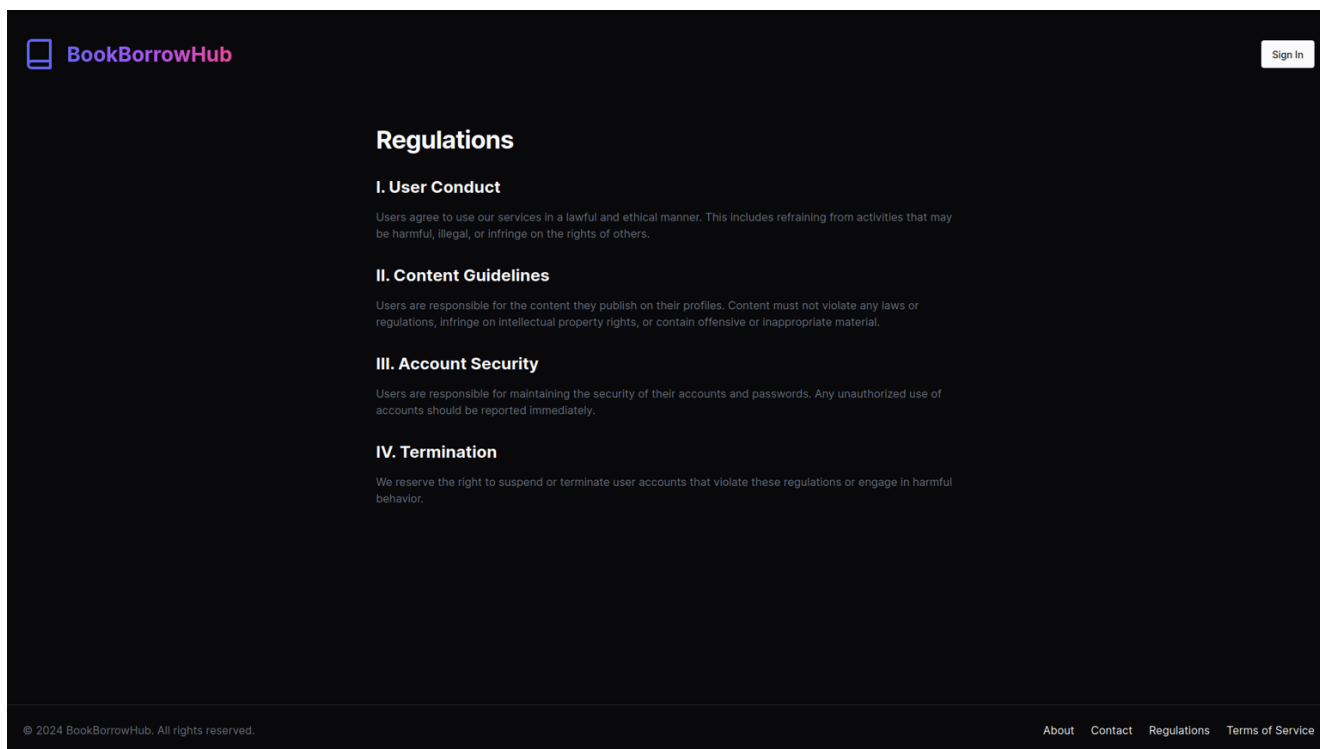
BookBorrowHub

Sign In

Regulations

I. User Conduct

Users agree to use our services in a lawful and ethical manner. This includes refraining from activities that may be harmful, illegal, or infringe on the rights of others.

II. Content Guidelines

Users are responsible for the content they publish on their profiles. Content must not violate any laws or regulations, infringe on intellectual property rights, or contain offensive or inappropriate material.

III. Account Security

Users are responsible for maintaining the security of their accounts and passwords. Any unauthorized use of accounts should be reported immediately.

IV. Termination

We reserve the right to suspend or terminate user accounts that violate these regulations or engage in harmful behavior.

© 2024 BookBorrowHub. All rights reserved.

About Contact Regulations Terms of Service